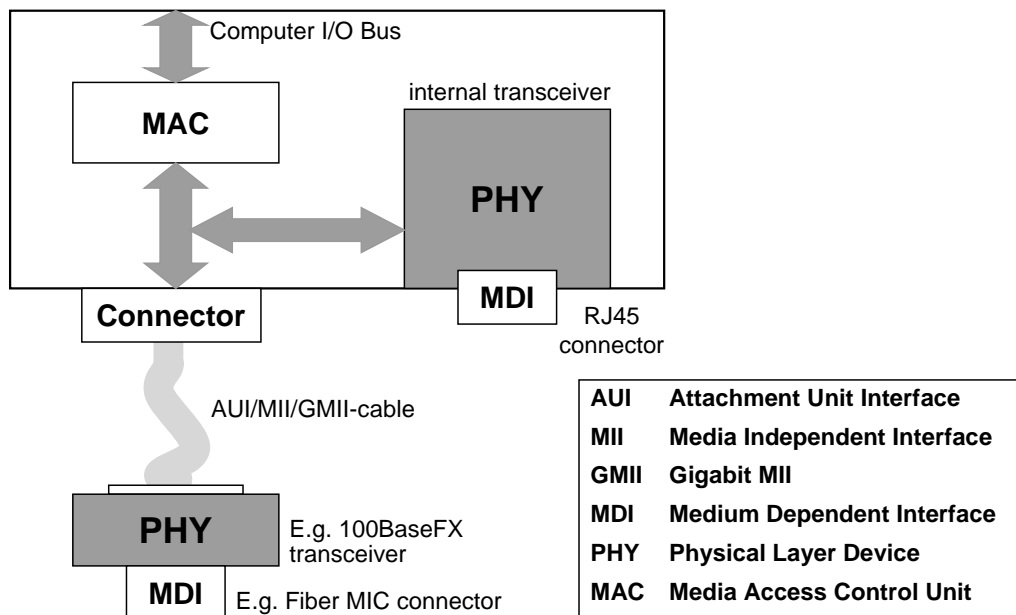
Computer I/O Bus

internal transceiver

MAC

PHY

MDI

Connector

RJ45 connector

AUI/MII/GMII-cable

PHY

E.g. 100BaseFX transceiver

MDI

E.g. Fiber MIC connector

| | |
|---|---|
| AUI | Attachment Unit Interface |
| MII | Media Independent Interface |
| GMII | Gigabit MII |
| MDI | Medium Dependent Interface |
| PHY | Physical Layer Device |
| MAC | Media Access Control Unit |